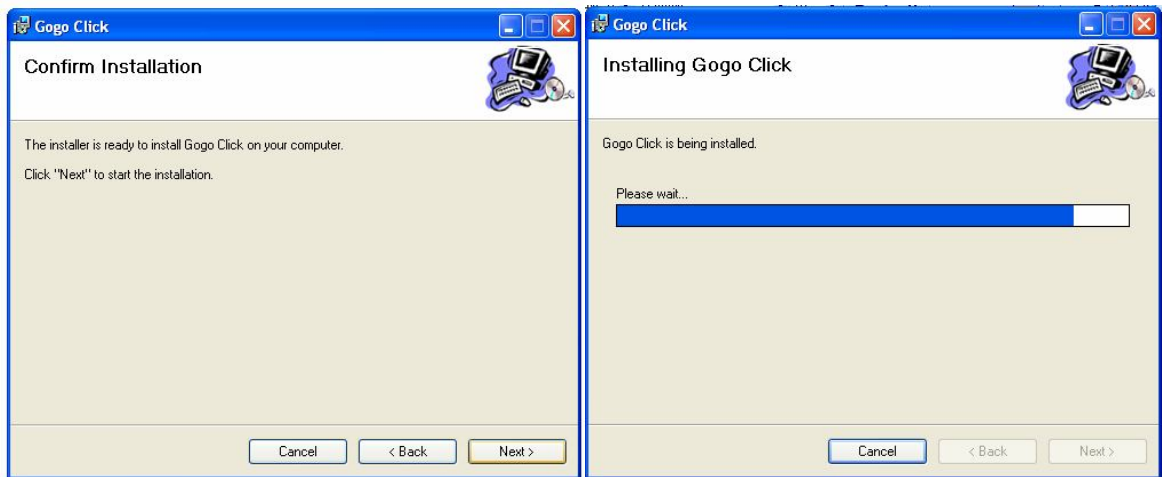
Gogo Click

Confirm Installation

The installer is ready to install Gogo Click on your computer.

Click "Next" to start the installation.

Cancel
< Back
Next >

Gogo Click

Installing Gogo Click

Gogo Click is being installed.

Please wait...

Cancel
< Back
Next >